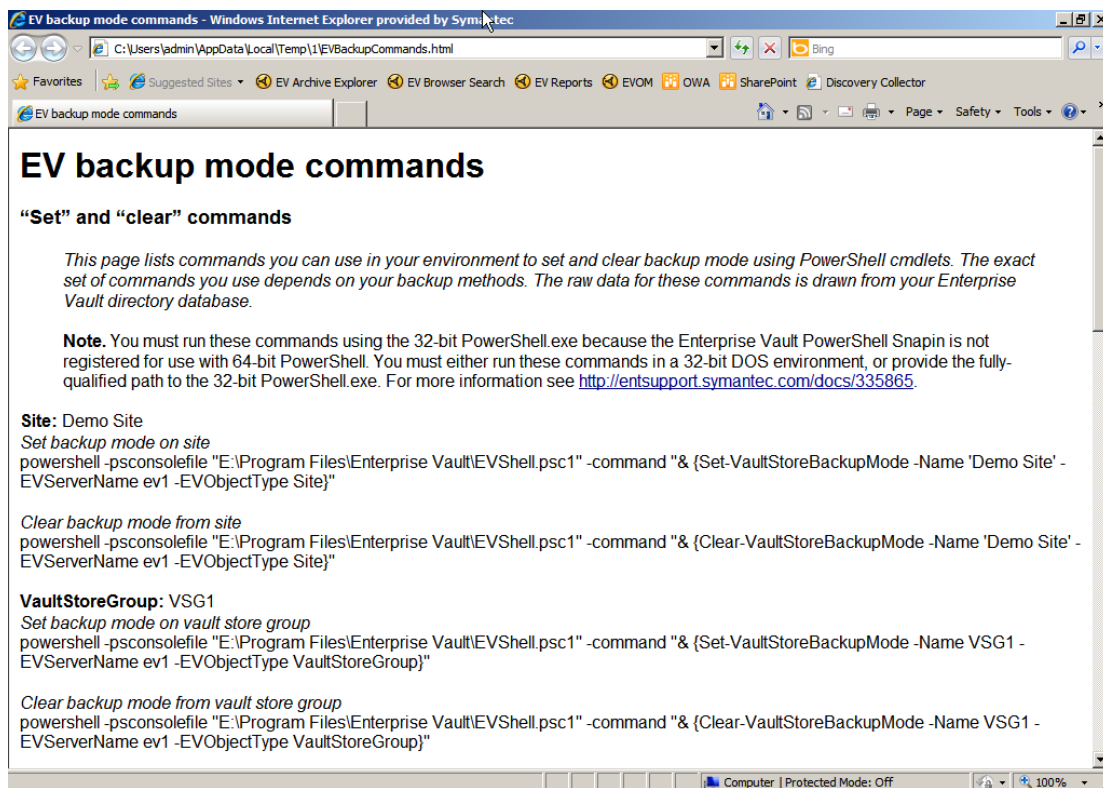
EV backup mode commands - Windows Internet Explorer provided by Symantec

C:\Users\admin\AppData\Local\Temp\1\EVBackupCommands.html

Bing

Favorites | Suggested Sites ▾ EV Archive Explorer EV Browser Search EV Reports EVOM OWA SharePoint Discovery Collector

EV backup mode commands

Page ▾ Safety ▾ Tools ▾

# EV backup mode commands

## "Set" and "clear" commands

*This page lists commands you can use in your environment to set and clear backup mode using PowerShell cmdlets. The exact set of commands you use depends on your backup methods. The raw data for these commands is drawn from your Enterprise Vault directory database.*

**Note.** You must run these commands using the 32-bit PowerShell.exe because the Enterprise Vault PowerShell Snapin is not registered for use with 64-bit PowerShell. You must either run these commands in a 32-bit DOS environment, or provide the fully-qualified path to the 32-bit PowerShell.exe. For more information see http://entsupport.symantec.com/docs/335865.

**Site:** Demo Site
*Set backup mode on site*
powershell -psconsolefile "E:\Program Files\Enterprise Vault\EVShell.psc1" -command "& {Set-VaultStoreBackupMode -Name 'Demo Site' -EVServerName ev1 -EVObjectType Site}"

*Clear backup mode from site*
powershell -psconsolefile "E:\Program Files\Enterprise Vault\EVShell.psc1" -command "& {Clear-VaultStoreBackupMode -Name 'Demo Site' -EVServerName ev1 -EVObjectType Site}"

**VaultStoreGroup:** VSG1
*Set backup mode on vault store group*
powershell -psconsolefile "E:\Program Files\Enterprise Vault\EVShell.psc1" -command "& {Set-VaultStoreBackupMode -Name VSG1 -EVServerName ev1 -EVObjectType VaultStoreGroup}"

*Clear backup mode from vault store group*
powershell -psconsolefile "E:\Program Files\Enterprise Vault\EVShell.psc1" -command "& {Clear-VaultStoreBackupMode -Name VSG1 -EVServerName ev1 -EVObjectType VaultStoreGroup}"

Computer | Protected Mode: Off 100%